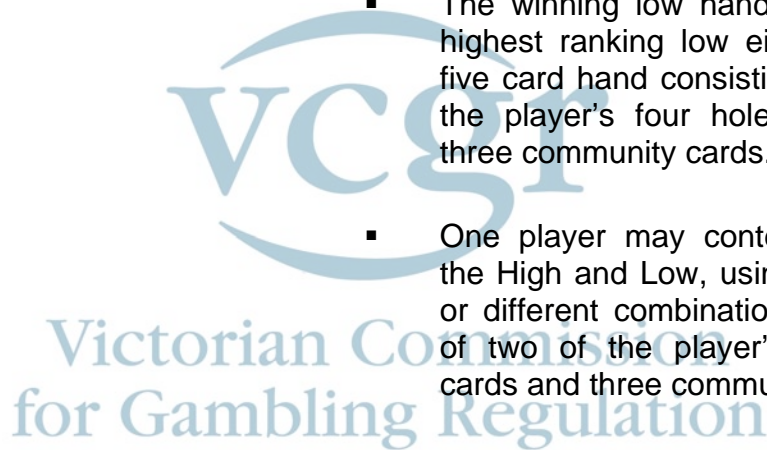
The winning low hand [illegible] highest ranking low ei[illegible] five card hand consisti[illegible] the player's four hole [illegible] three community cards.

One player may conte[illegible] the High and Low, usin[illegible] or different combinatio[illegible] of two of the player'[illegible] cards and three commu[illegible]

vcgr
Victorian Commission for Gambling Regulation